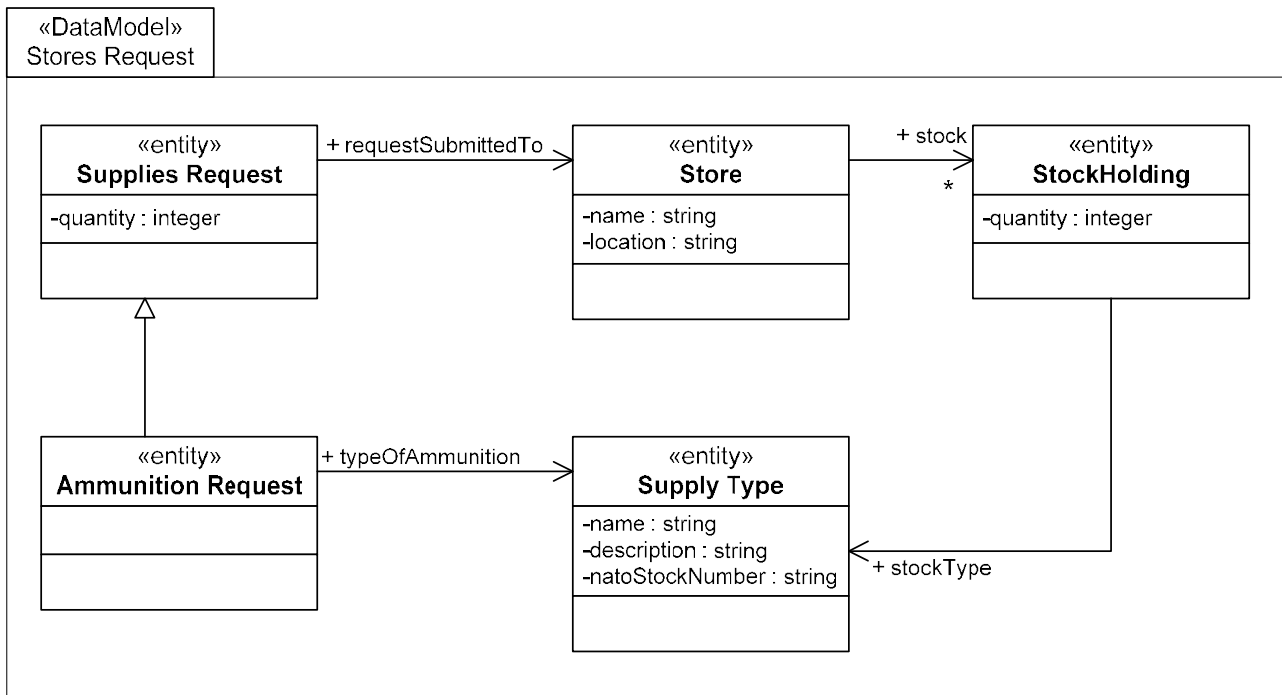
«DataModel»
Stores Request

«entity»
Supplies Request
-quantity : integer

+ requestSubmittedTo

«entity»
Store
-name : string
-location : string

+ stock
*

«entity»
StockHolding
-quantity : integer

«entity»
Ammunition Request

+ typeOfAmmunition

«entity»
Supply Type
-name : string
-description : string
-natoStockNumber : string

+ stockType